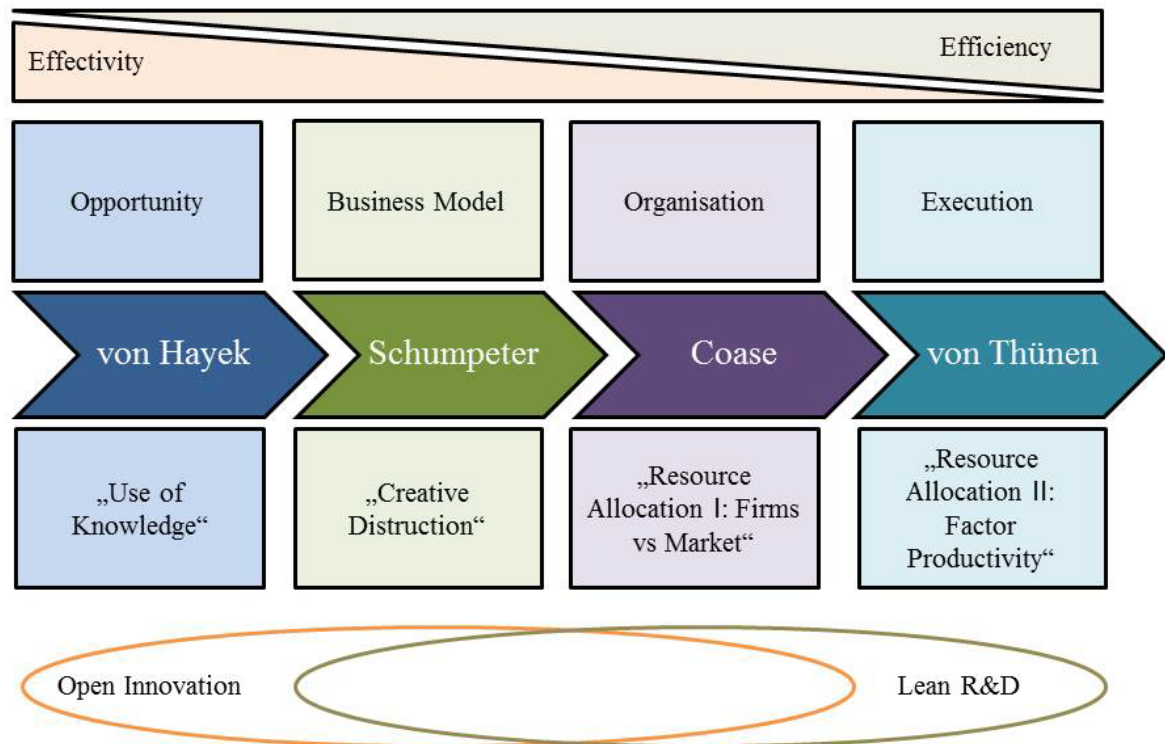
Effectivity

Efficiency

Opportunity

Business Model

Organisation

Execution

von Hayek

Schumpeter

Coase

von Thünen

„Use of Knowledge“

„Creative Distruction“

„Resource Allocation I: Firms vs Market“

„Resource Allocation II: Factor Productivity“

Open Innovation

Lean R&D